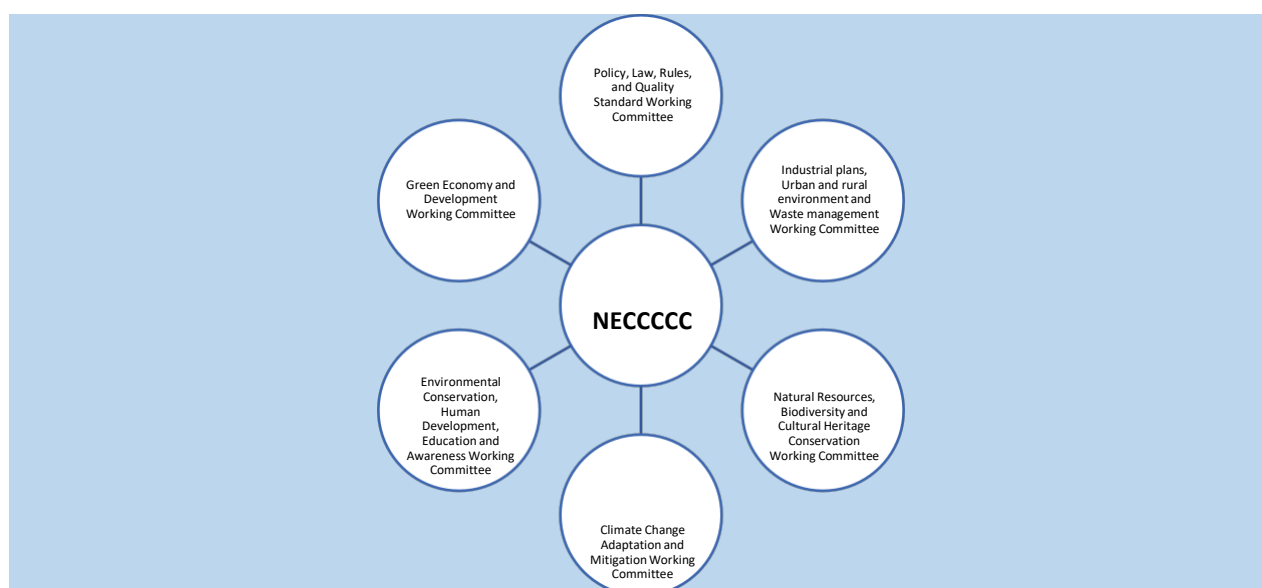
Policy, Law, Rules, and Quality Standard Working Committee

Green Economy and Development Working Committee

Industrial plans, Urban and rural environment and Waste management Working Committee

NECCCCC

Environmental Conservation, Human Development, Education and Awareness Working Committee

Natural Resources, Biodiversity and Cultural Heritage Conservation Working Committee

Climate Change Adaptation and Mitigation Working Committee